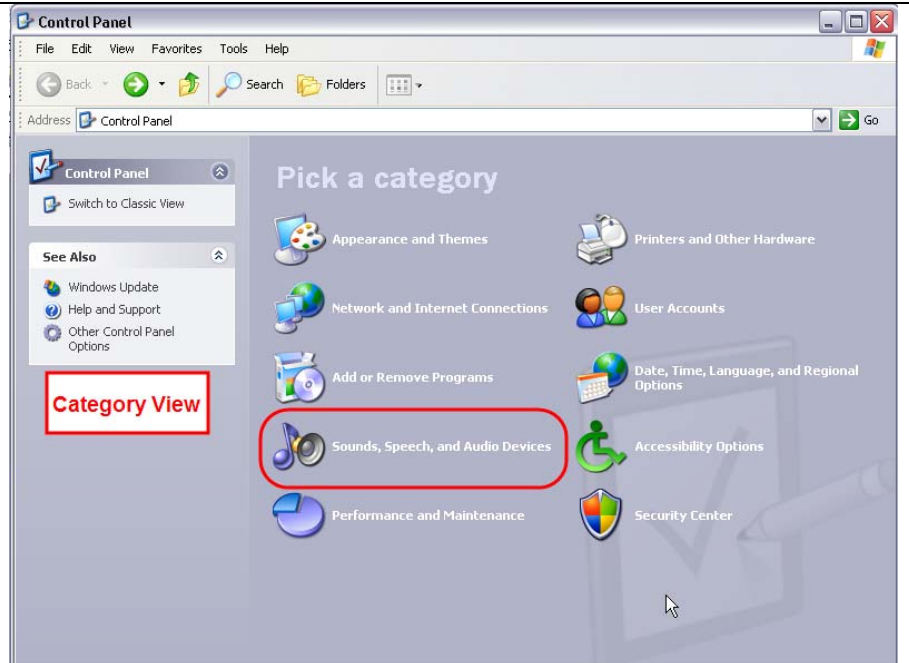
Control Panel

File Edit View Favorites Tools Help

Back Search Folders

Address Control Panel Go

Control Panel

Switch to Classic View

See Also

Windows Update

Help and Support

Other Control Panel Options

Category View

Pick a category

Appearance and Themes

Printers and Other Hardware

Network and Internet Connections

User Accounts

Add or Remove Programs

Date, Time, Language, and Regional Options

Sounds, Speech, and Audio Devices

Accessibility Options

Performance and Maintenance

Security Center